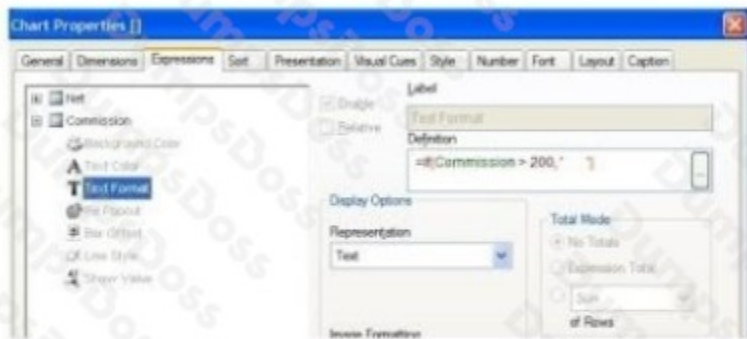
Chart Properties []

General | Dimensions | Expressions | Sort | Presentation | Visual Cues | Style | Number | Font | Layout | Caption

Net
Commission
Background Color
Text Color
Text Format
Pie Popout
Bar Offset
Line Style
Show Value

Enable
Relative

Label
Text Format

Definition
=if(Commission > 200,' ')

Display Options
Representation
Text

Total Mode
No Totals
Expression Total
Sum
of Rows

Image Formatting